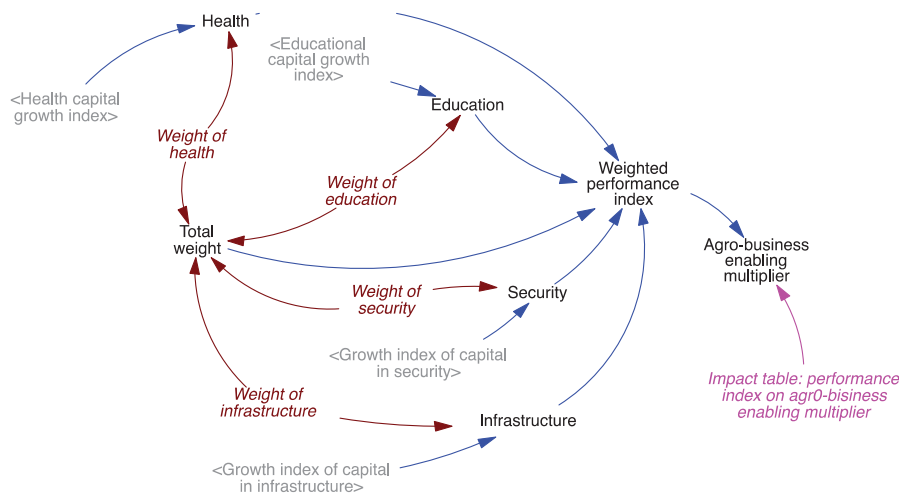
Health

<Educational capital growth index>

<Health capital growth index>

Education

Weight of health

Weighted performance index

Weight of education

Total weight

Agro-business enabling multiplier

Weight of security

Security

<Growth index of capital in security>

Weight of infrastructure

Impact table: performance index on agr0-business enabling multiplier

Infrastructure

<Growth index of capital in infrastructure>